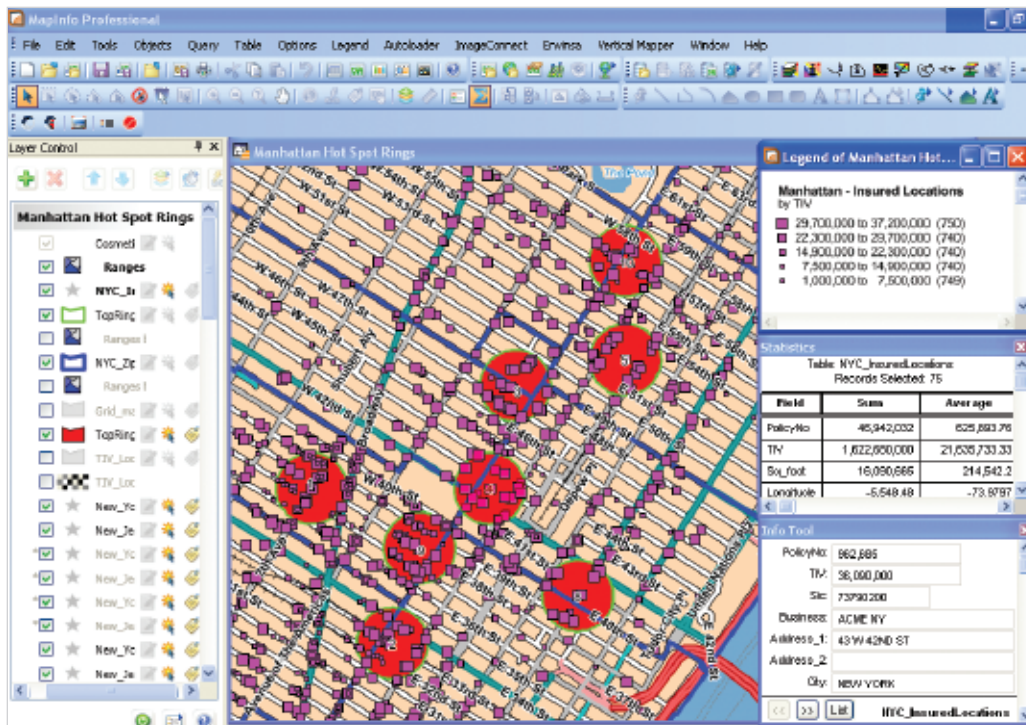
MapInfo Professional

File Edit Tools Objects Query Table Options Legend Autoloader ImageConnect Erwinsa Vertical Mapper Window Help

Layer Control

Manhattan Hot Spot Rings

Cosmetic
Ranges
NYC_Ir
TopRing
Ranges I
NYC_Zip
Ranges I
Grid_mz
TopRing
TIV_Loc
TIV_Loc
New_Yc
New_Je
New_Yc
New_Je
New_Yc
New_Je
New_Yc
New_Je

Manhattan Hot Spot Rings

Legend of Manhattan Hot...

Manhattan - Insured Locations
by TIV

29,700,000 to 37,200,000 (750)
22,300,000 to 29,700,000 (740)
14,900,000 to 22,300,000 (740)
7,500,000 to 14,900,000 (740)
1,000,000 to 7,500,000 (749)

Statistics

Table: NYC_InsuredLocations
Records Selected: 75

| Field | Sum | Average |
|---|---|---|
| PolicyNo | 46,942,032 | 625,893.76 |
| TIV | 1,622,650,000 | 21,635,733.33 |
| Sq_foot | 16,090,666 | 214,542.2 |
| Longitude | -5,548.48 | -73.9797 |

Info Tool

PolicyNo: 962,686
TIV: 36,090,000
Sic: 73790200
Business: ACME NY
Address_1: 43 W 42ND ST
Address_2:
City: NEW YORK

<< >> List NYC_InsuredLocations